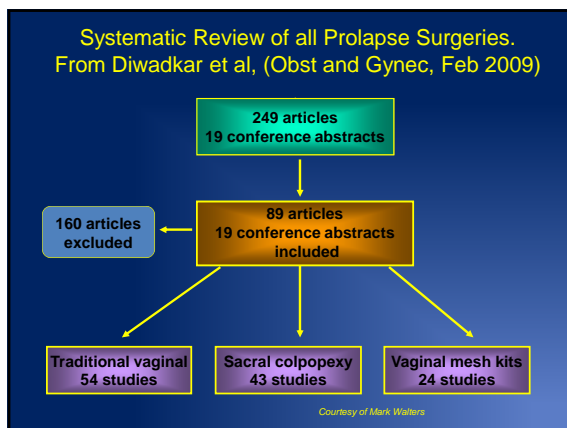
Systematic Review of all Prolapse Surgeries. From Diwadkar et al, (Obst and Gynec, Feb 2009)

249 articles
19 conference abstracts

160 articles excluded

89 articles
19 conference abstracts included

Traditional vaginal
54 studies

Sacral colpopexy
43 studies

Vaginal mesh kits
24 studies

Courtesy of Mark Walters